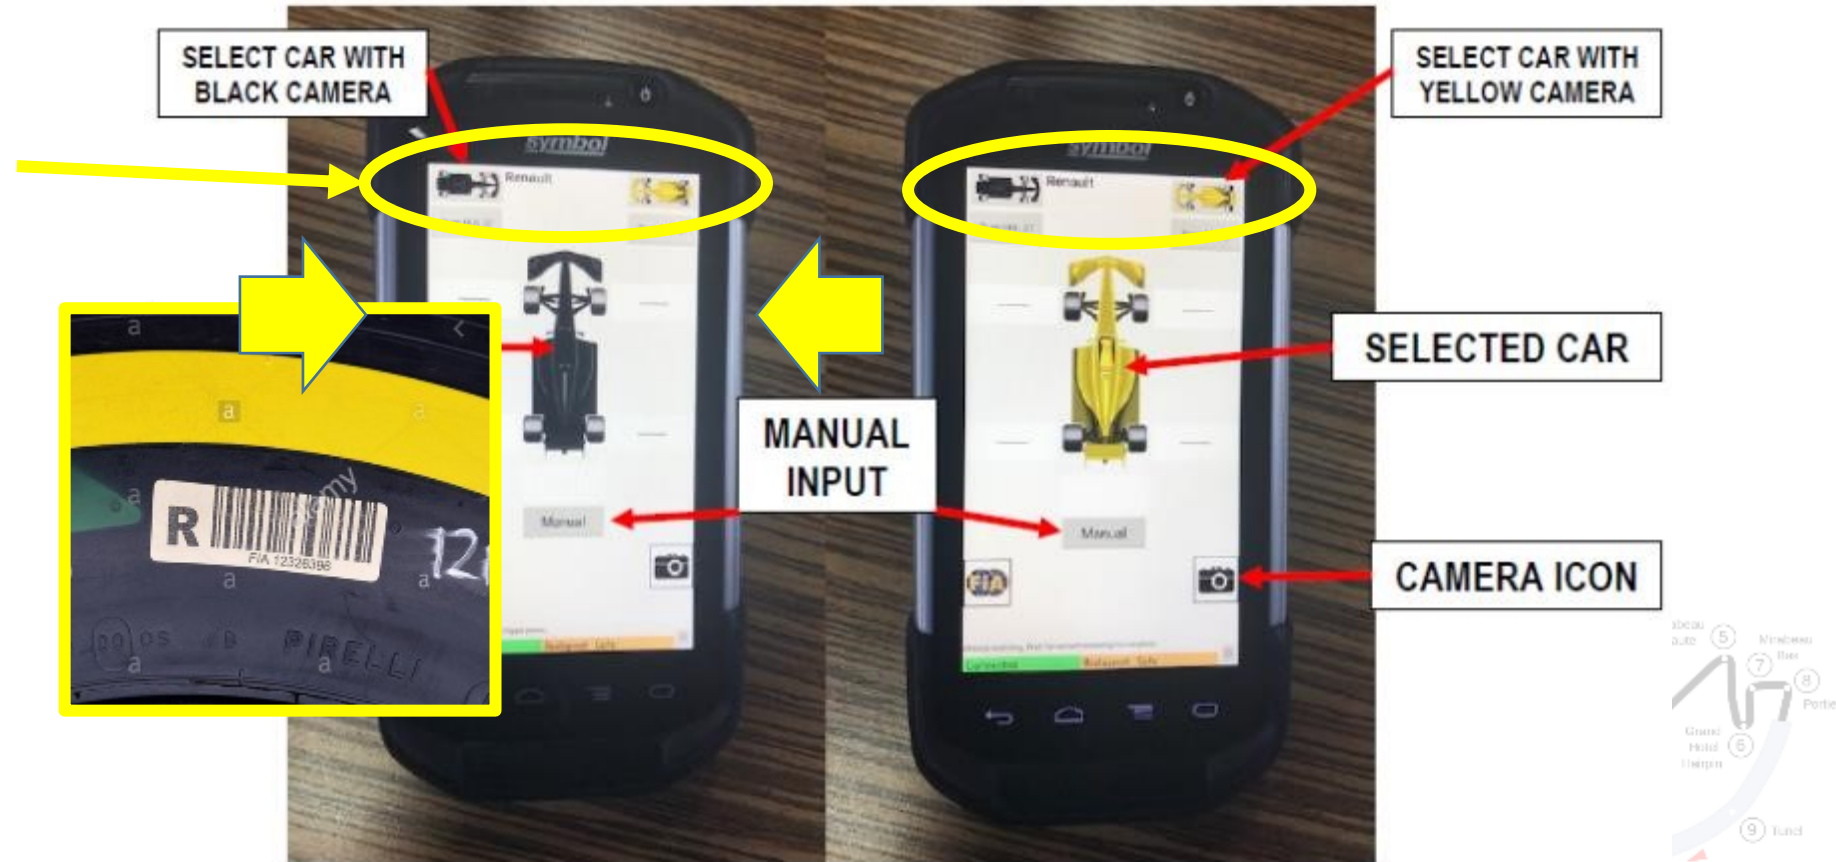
SELECT CAR WITH BLACK CAMERA

SELECT CAR WITH YELLOW CAMERA

symbol

Renault

symbol

Renault

SELECTED CAR

MANUAL INPUT

Manual

Manual

CAMERA ICON

R

FIA 12326398

12

PIRELLI

FIA

5

7

8

6

9